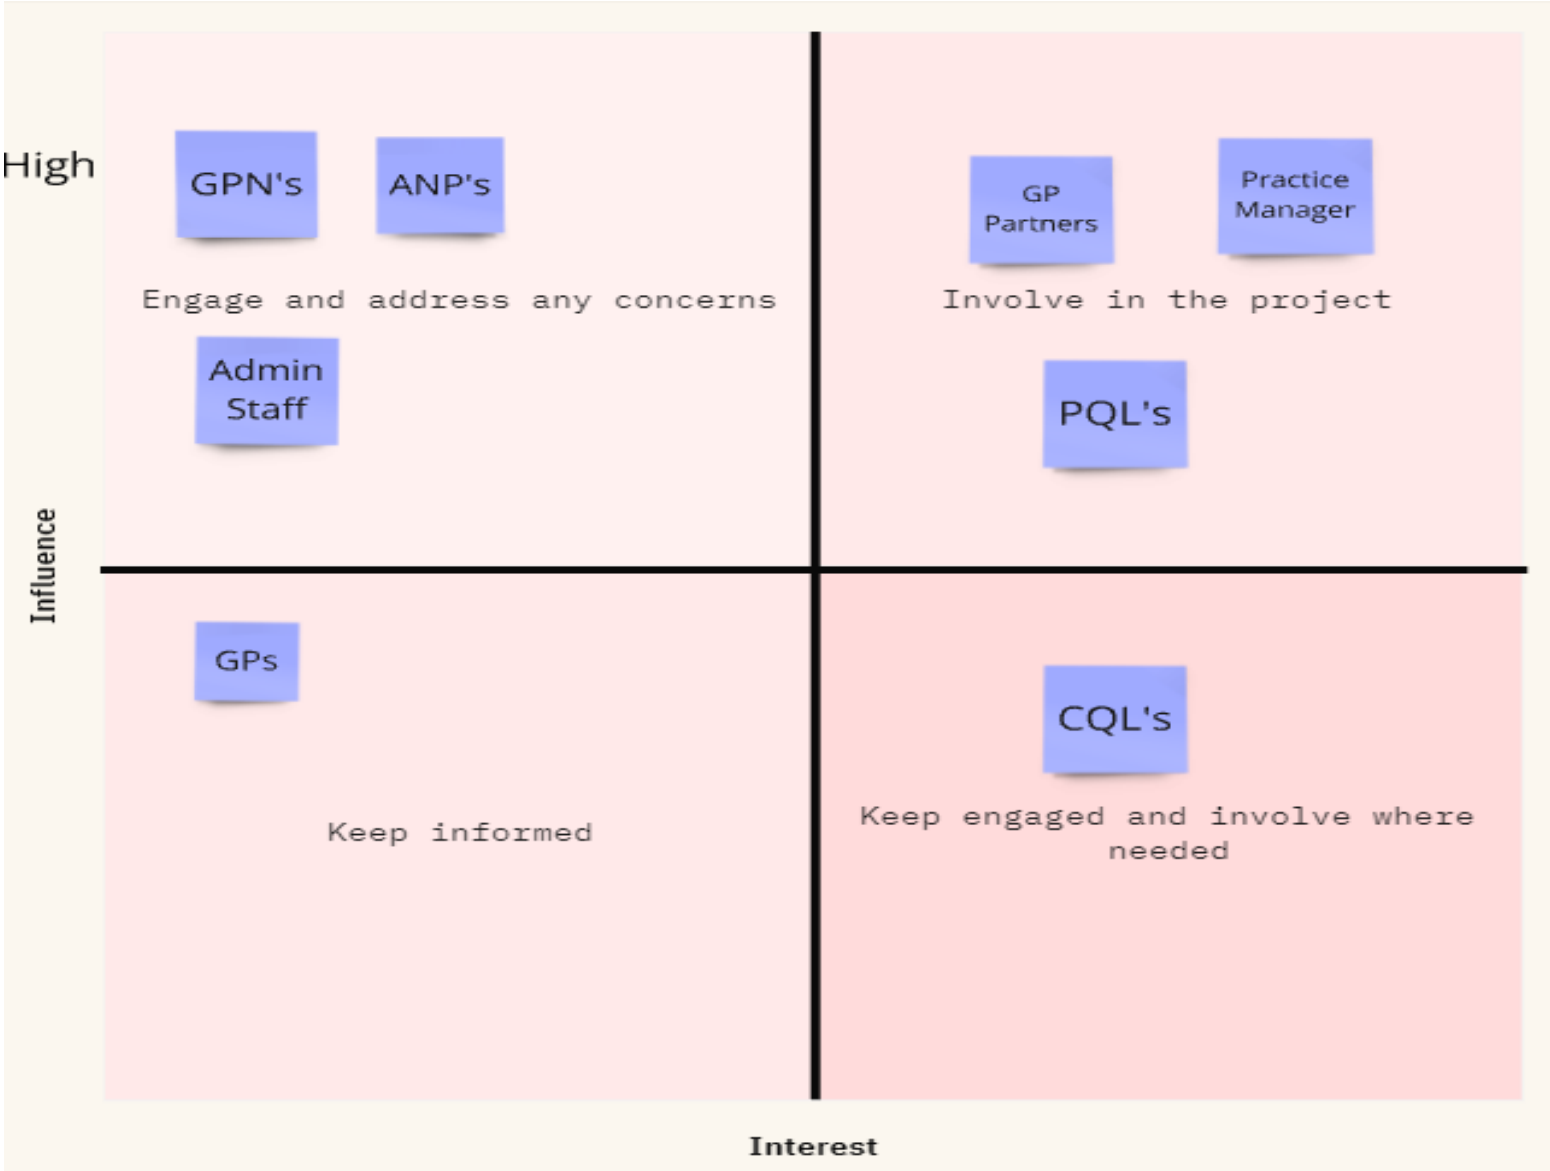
High

GPN's

ANP's

Engage and address any concerns

Admin Staff

GP Partners

Practice Manager

Involve in the project

PQL's

Influence

GPs

Keep informed

CQL's

Keep engaged and involve where needed

Interest